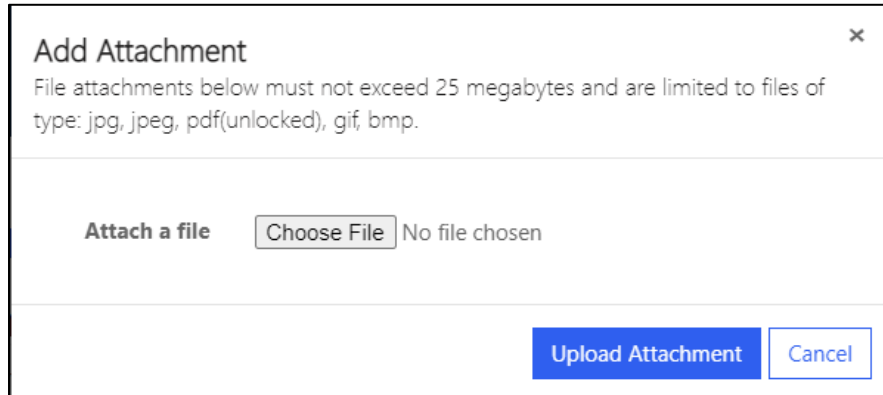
Add Attachment

×

File attachments below must not exceed 25 megabytes and are limited to files of type: jpg, jpeg, pdf(unlocked), gif, bmp.

Attach a file Choose File No file chosen

Upload Attachment Cancel